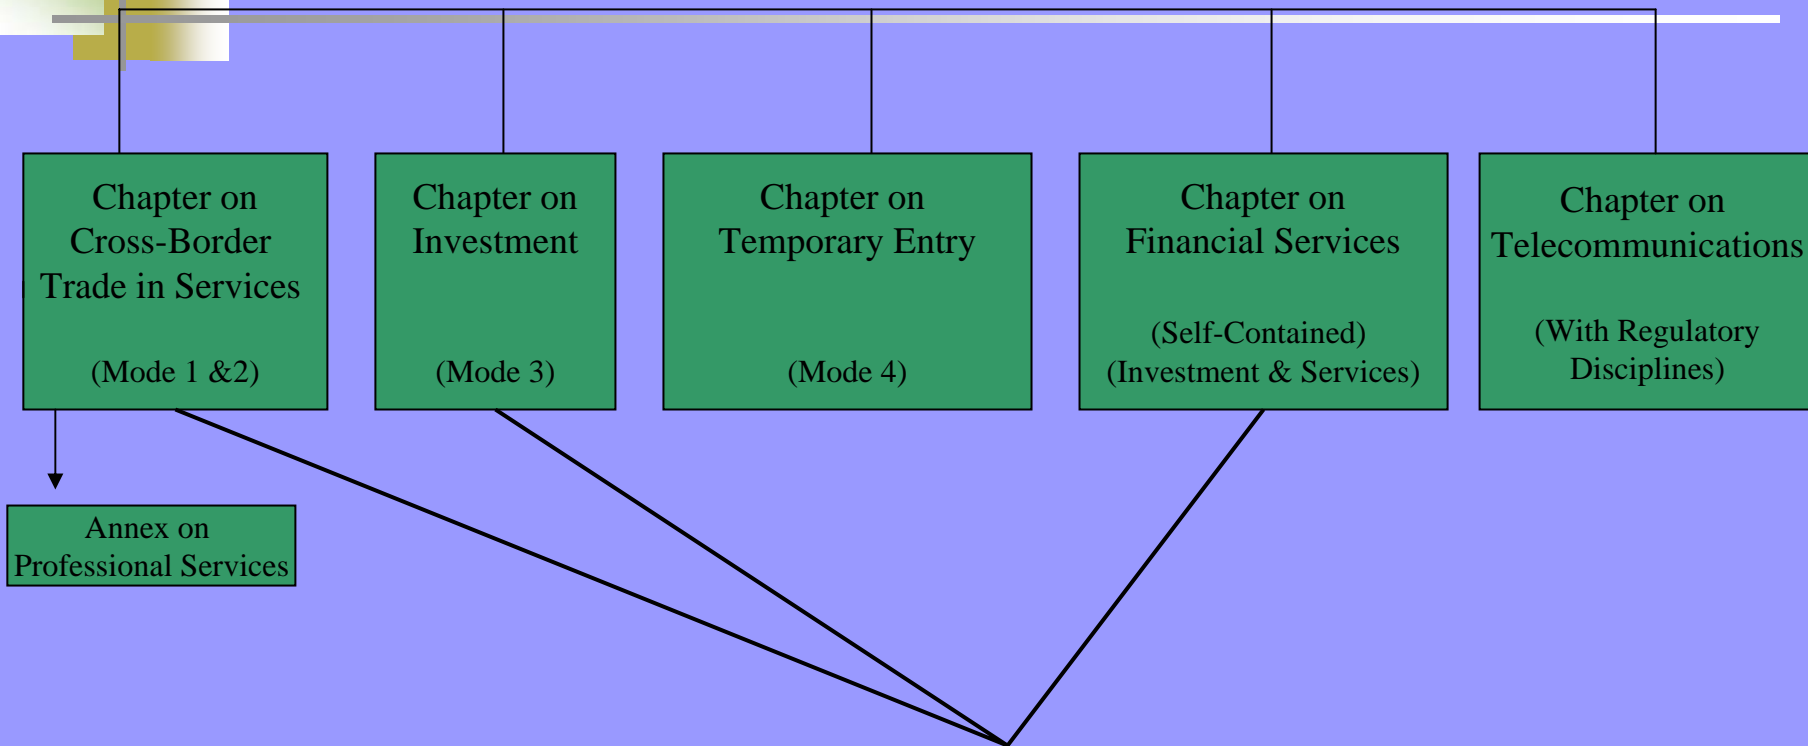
Chapter on Cross-Border Trade in Services

(Mode 1 &2)

Chapter on Investment

(Mode 3)

Chapter on Temporary Entry

(Mode 4)

Chapter on Financial Services

(Self-Contained)
(Investment & Services)

Chapter on Telecommunications

(With Regulatory Disciplines)

Annex on Professional Services